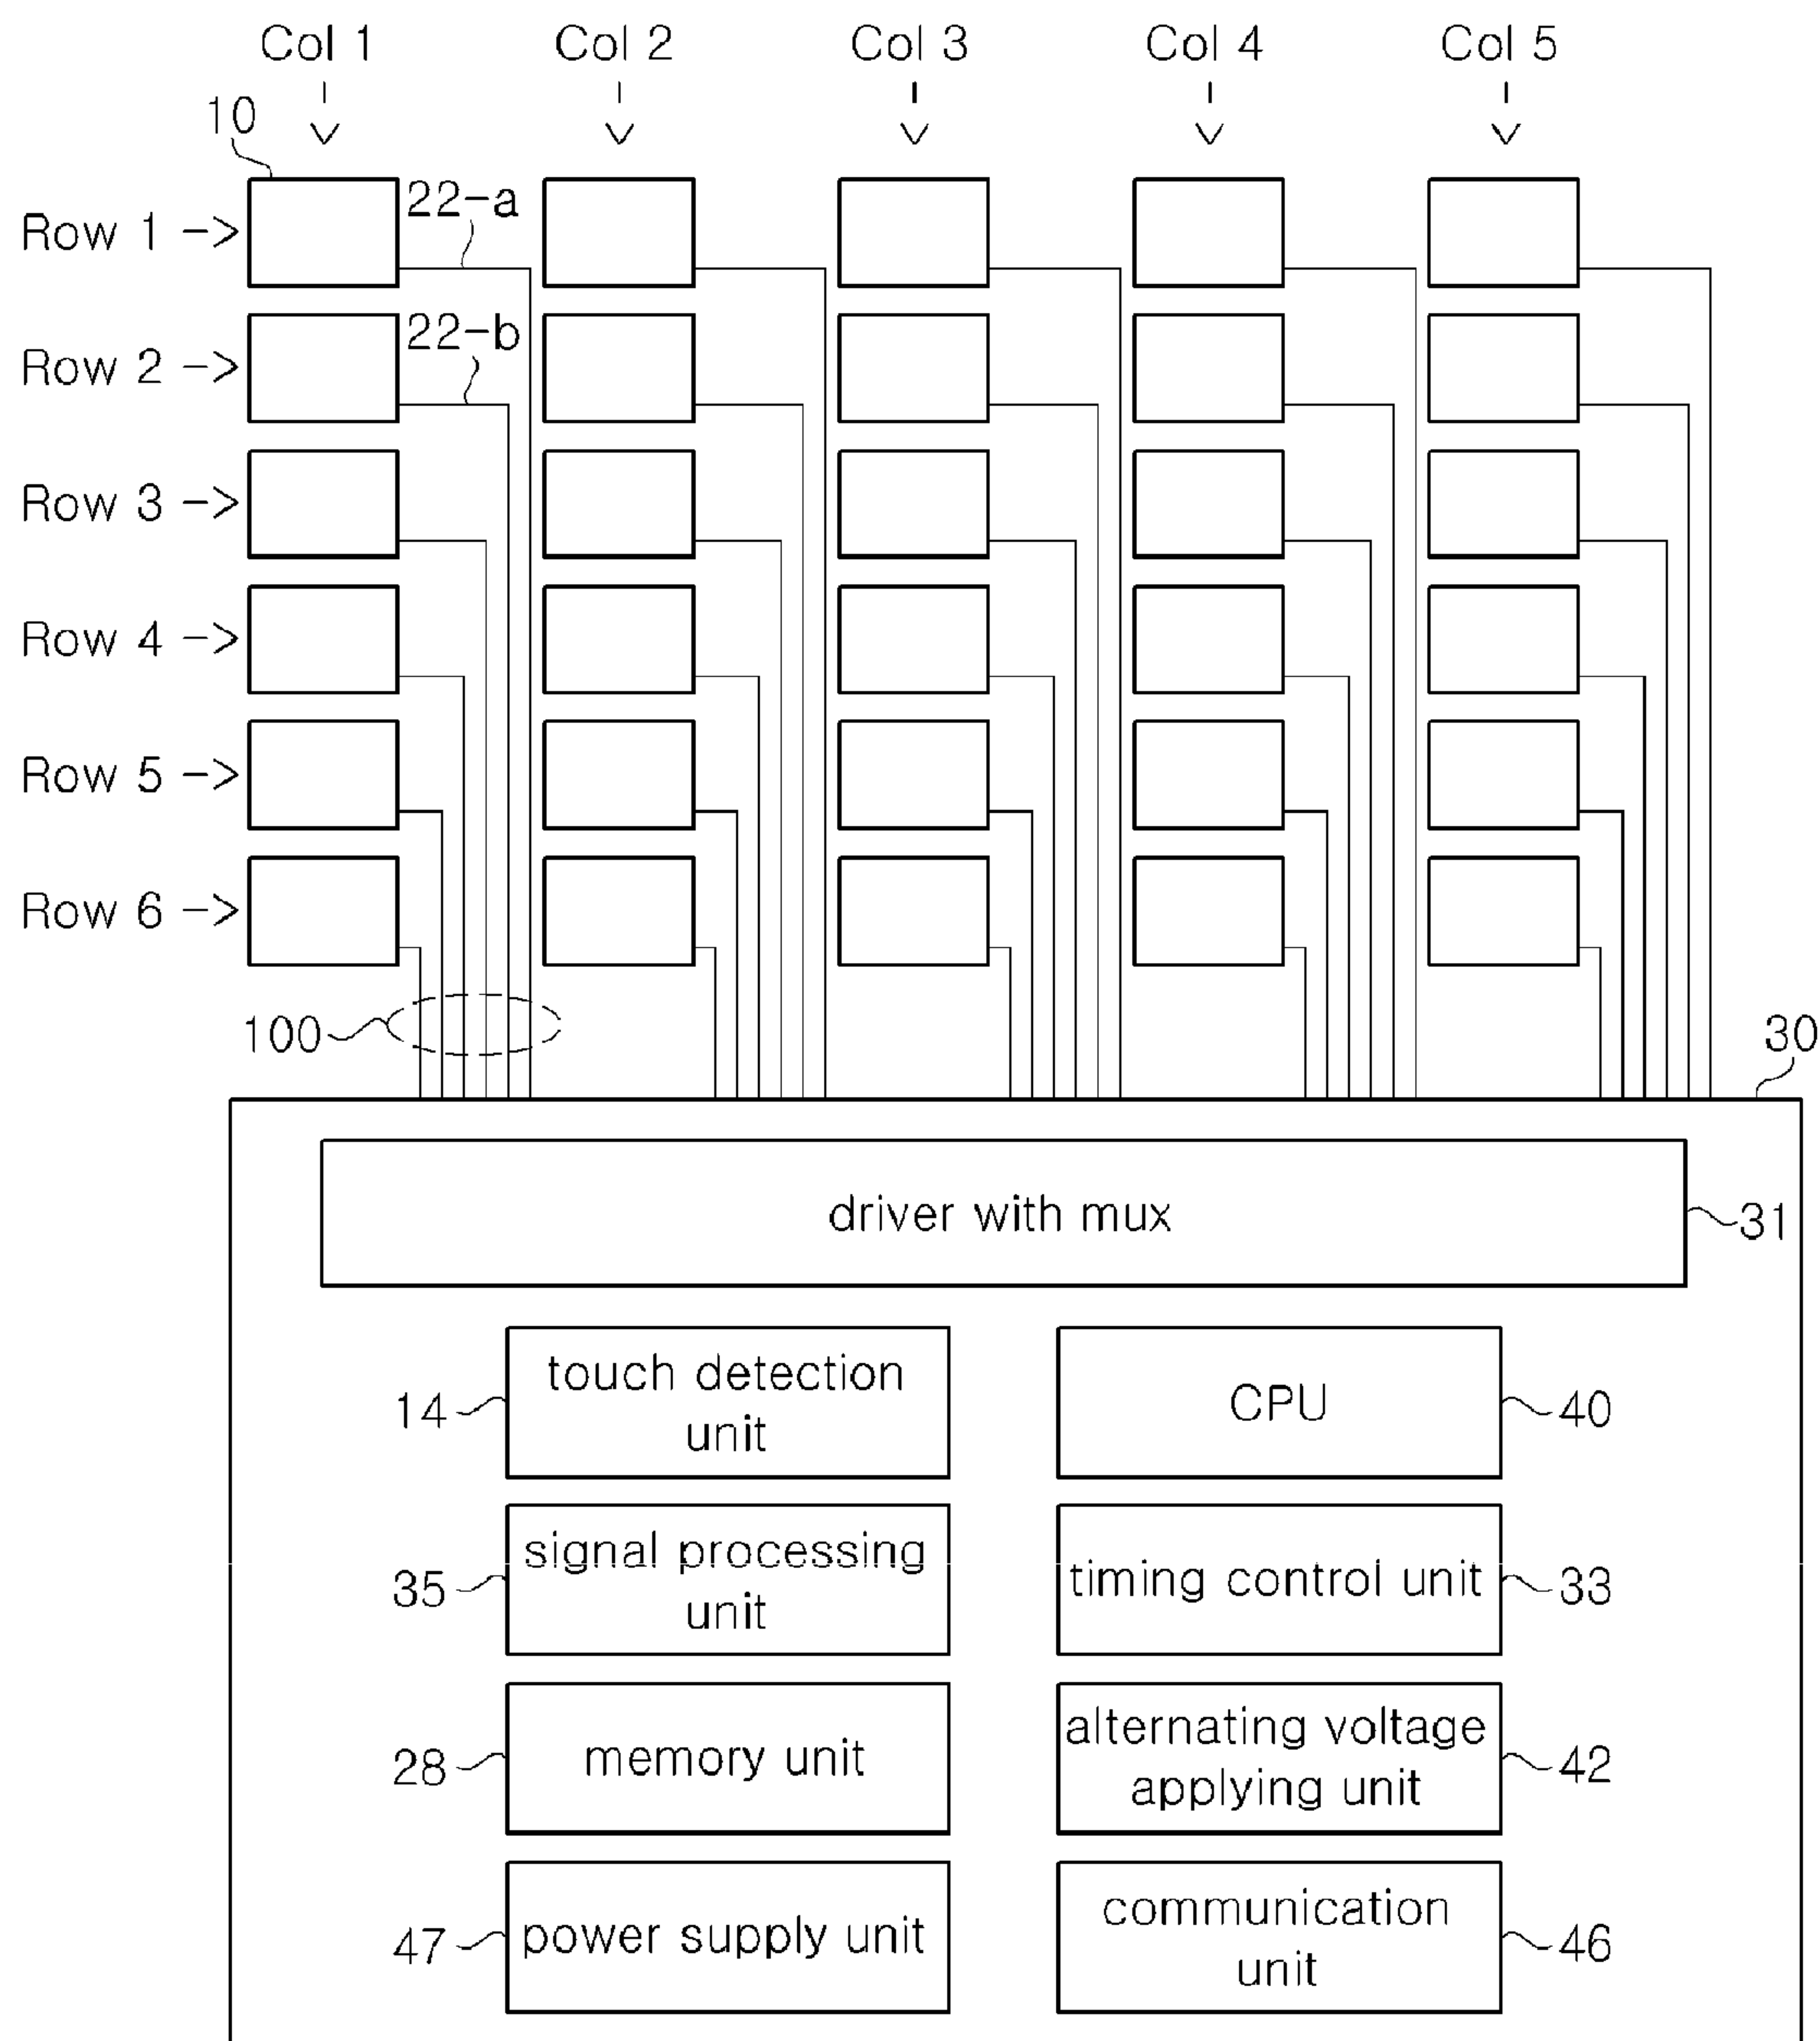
Col 1
Col 2
Col 3
Col 4
Col 5
10
22-a
22-b
Row 1 ->
Row 2 ->
Row 3 ->
Row 4 ->
Row 5 ->
Row 6 ->
100
30
driver with mux
31
14
touch detection unit
CPU
40
35
signal processing unit
timing control unit
33
28
memory unit
alternating voltage applying unit
42
47
power supply unit
communication unit
46